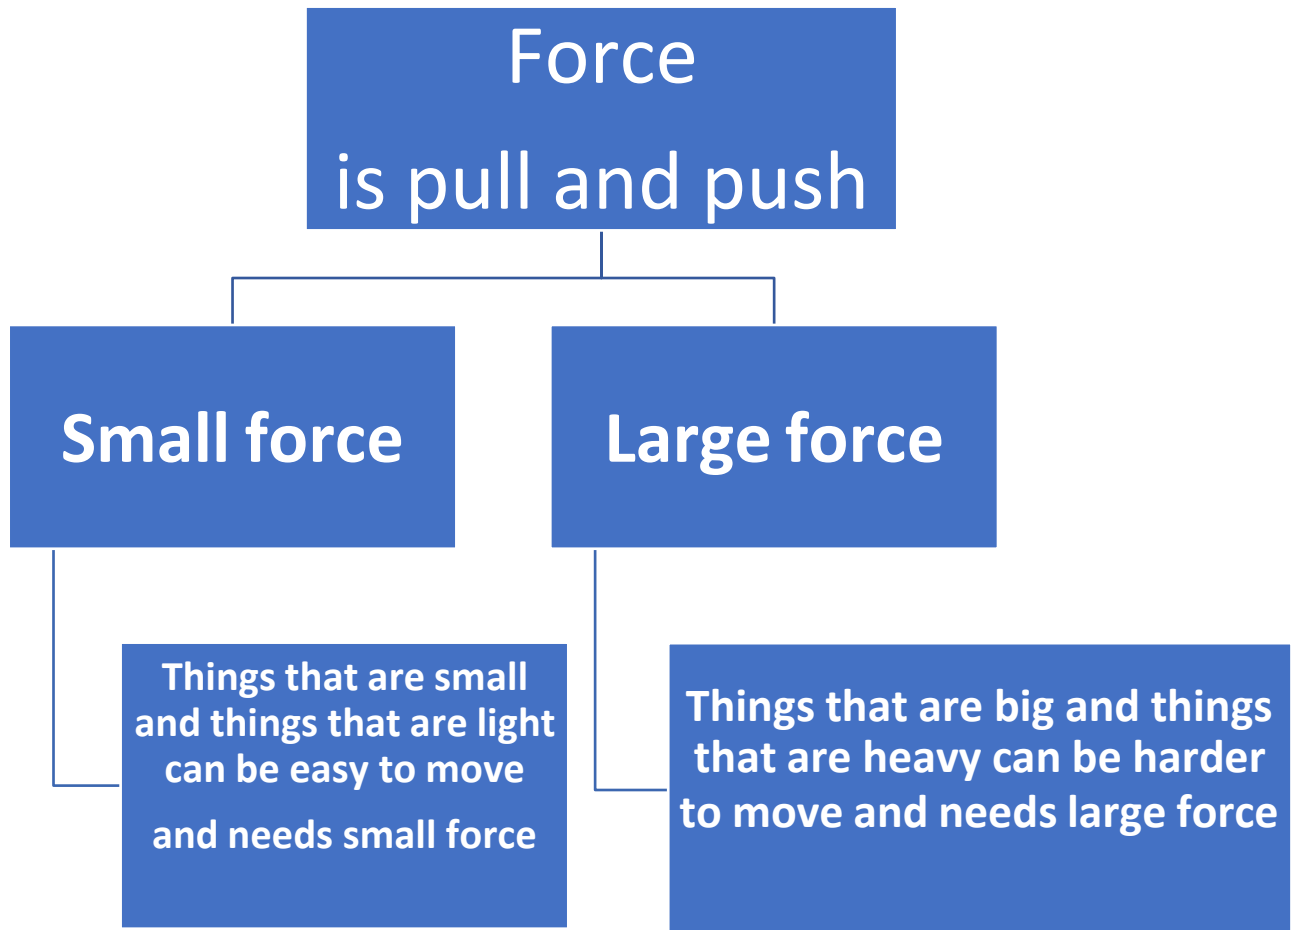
Force
is pull and push

Small force

Large force

Things that are small and things that are light can be easy to move

and needs small force

Things that are big and things that are heavy can be harder to move and needs large force